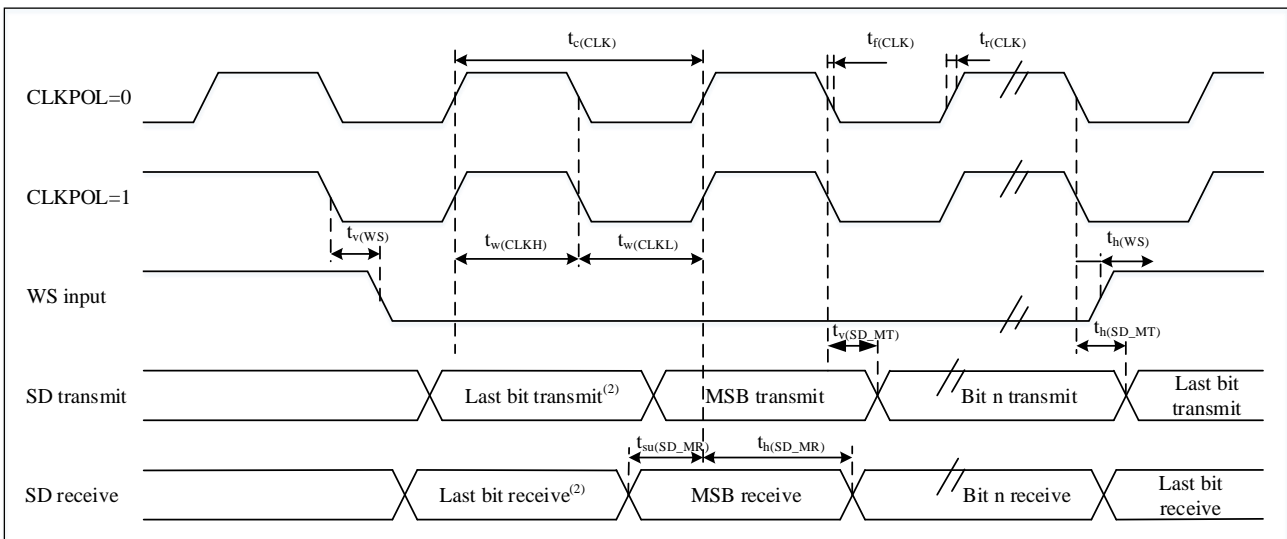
$t_{c(CLK)}$

$t_{f(CLK)}$

$t_{r(CLK)}$

CLKPOL=0

CLKPOL=1

$t_{v(WS)}$

$t_{w(CLKH)}$

$t_{w(CLKL)}$

$t_{h(WS)}$

WS input

$t_{v(SD\_MT)}$

$t_{h(SD\_MT)}$

SD transmit

Last bit transmit$^{(2)}$

MSB transmit

Bit n transmit

Last bit transmit

$t_{su(SD\_MR)}$

$t_{h(SD\_MR)}$

SD receive

Last bit receive$^{(2)}$

MSB receive

Bit n receive

Last bit receive